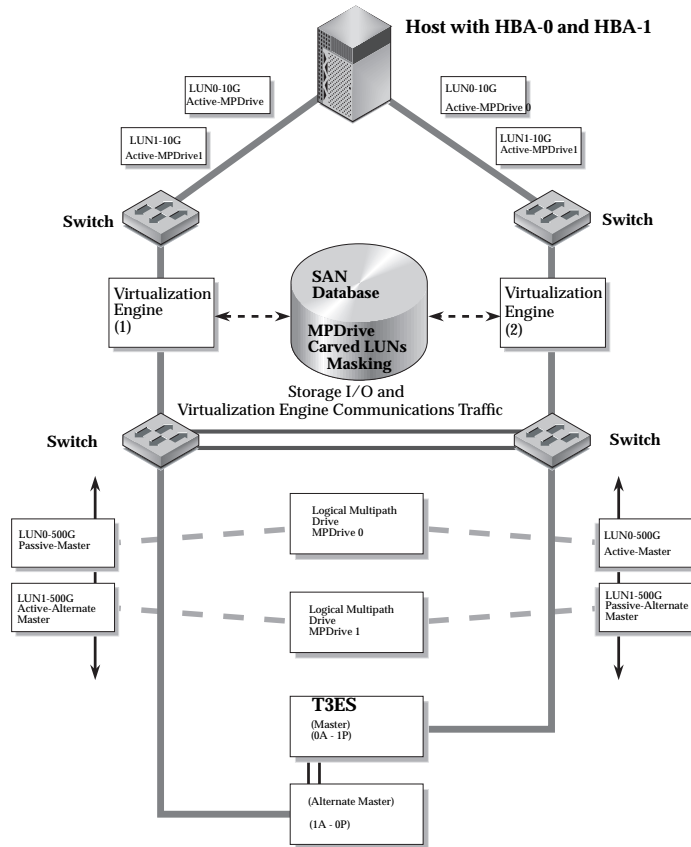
Host with HBA-0 and HBA-1

LUN0-10G
Active-MPDrive

LUN1-10G
Active-MPDrive1

LUN0-10G
Active-MPDrive 0

LUN1-10G
Active-MPDrive1

Switch

Switch

Virtualization Engine (1)

SAN Database

MPDrive Carved LUNs Masking

Virtualization Engine (2)

Storage I/O and Virtualization Engine Communications Traffic

Switch

Switch

LUN0-500G
Passive-Master

Logical Multipath Drive
MPDrive 0

LUN0-500G
Active-Master

LUN1-500G
Active-Alternate Master

Logical Multipath Drive
MPDrive 1

LUN1-500G
Passive-Alternate Master

T3ES
(Master)
(0A - 1P)

(Alternate Master)
(1A - 0P)